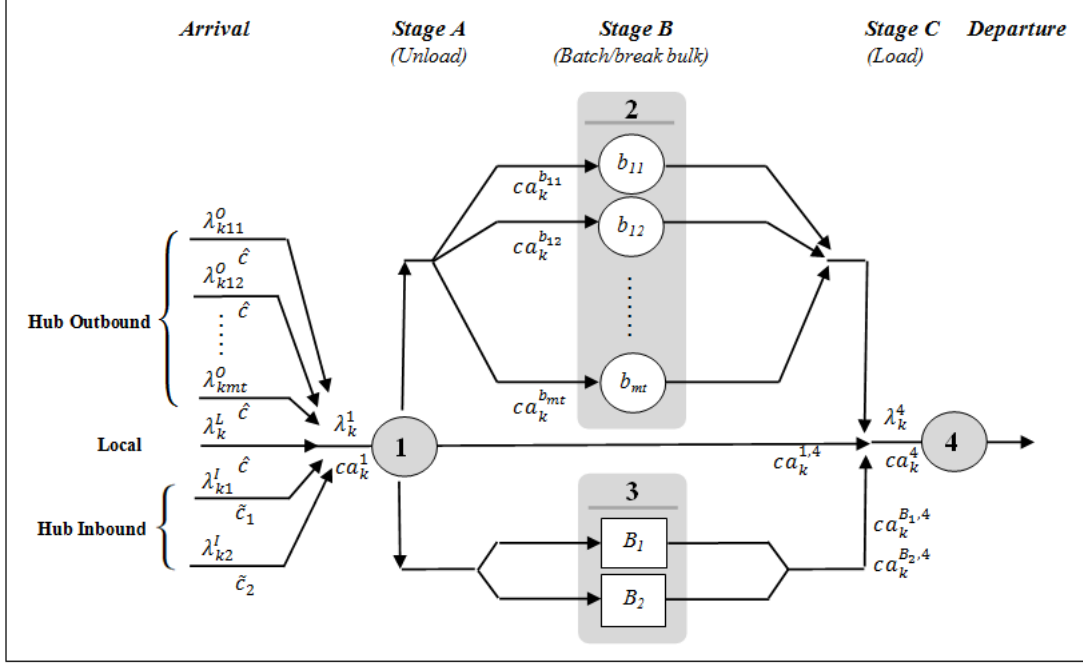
Arrival

Stage A
(Unload)

Stage B
(Batch/break bulk)

Stage C
(Load)

Departure

2

$b_{11}$

$b_{12}$

$b_{mt}$

$ca_k^{b_{11}}$

$ca_k^{b_{12}}$

$ca_k^{b_{mt}}$

Hub Outbound

$\lambda_{k11}^{O}$

$\hat{c}$

$\lambda_{k12}^{O}$

$\hat{c}$

$\lambda_{kmt}^{O}$

$\hat{c}$

Local

$\lambda_k^{L}$

$\hat{c}$

Hub Inbound

$\lambda_{k1}^{I}$

$\tilde{c}_1$

$\lambda_{k2}^{I}$

$\tilde{c}_2$

$\lambda_k^1$

$ca_k^1$

1

$ca_k^{1,4}$

$\lambda_k^4$

$ca_k^4$

4

3

$B_1$

$B_2$

$ca_k^{B_1,4}$

$ca_k^{B_2,4}$